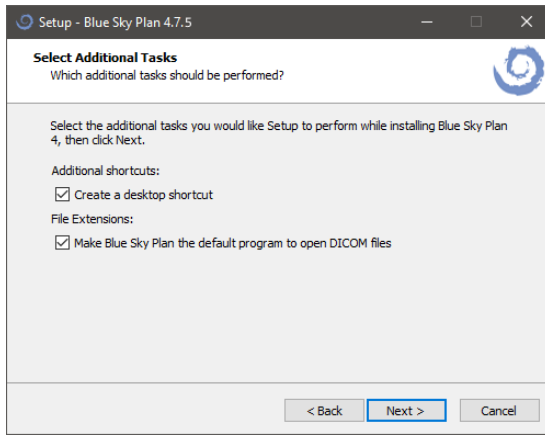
Setup - Blue Sky Plan 4.7.5

Select Additional Tasks
Which additional tasks should be performed?

Select the additional tasks you would like Setup to perform while installing Blue Sky Plan 4, then click Next.

Additional shortcuts:

☑ Create a desktop shortcut

File Extensions:

☑ Make Blue Sky Plan the default program to open DICOM files

< Back
Next >
Cancel